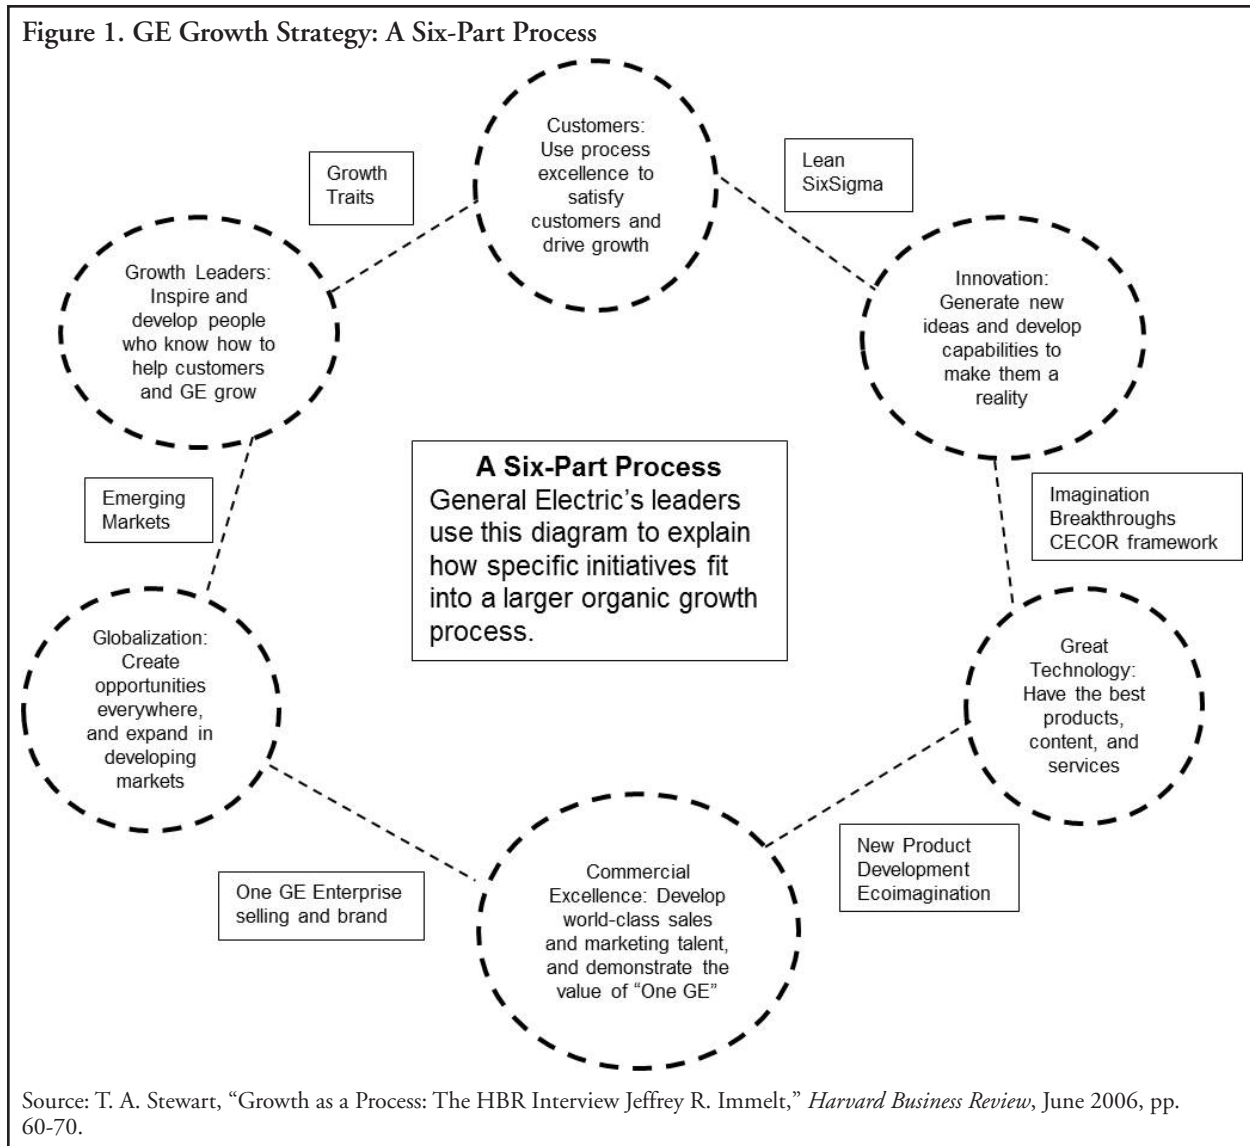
Figure 1. GE Growth Strategy: A Six-Part Process

Customers: Use process excellence to satisfy customers and drive growth

Growth Traits

Lean SixSigma

Growth Leaders: Inspire and develop people who know how to help customers and GE grow

Innovation: Generate new ideas and develop capabilities to make them a reality

A Six-Part Process
General Electric's leaders use this diagram to explain how specific initiatives fit into a larger organic growth process.

Emerging Markets

Imagination Breakthroughs CECOR framework

Globalization: Create opportunities everywhere, and expand in developing markets

Great Technology: Have the best products, content, and services

New Product Development Ecoimagination

One GE Enterprise selling and brand

Commercial Excellence: Develop world-class sales and marketing talent, and demonstrate the value of "One GE"

Source: T. A. Stewart, "Growth as a Process: The HBR Interview Jeffrey R. Immelt," Harvard Business Review, June 2006, pp. 60-70.